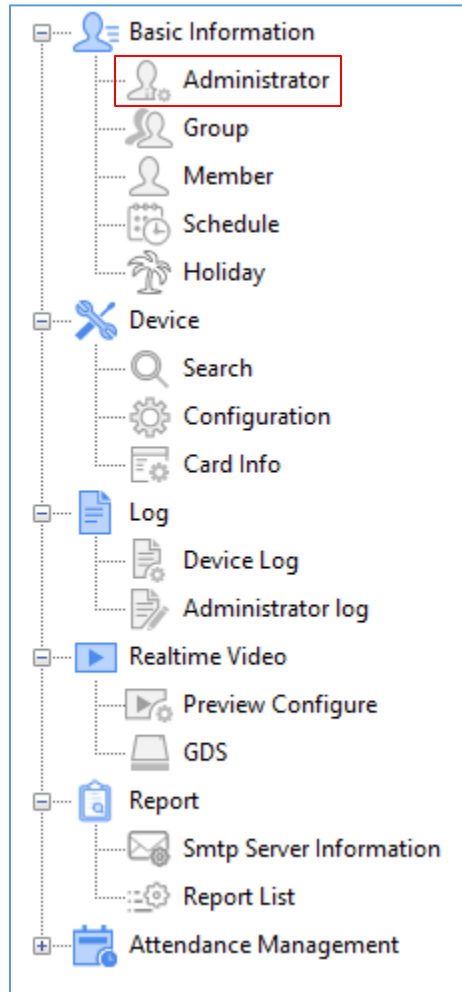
Basic Information
Administrator
Group
Member
Schedule
Holiday
Device
Search
Configuration
Card Info
Log
Device Log
Administrator log
Realtime Video
Preview Configure
GDS
Report
Smtp Server Information
Report List
Attendance Management